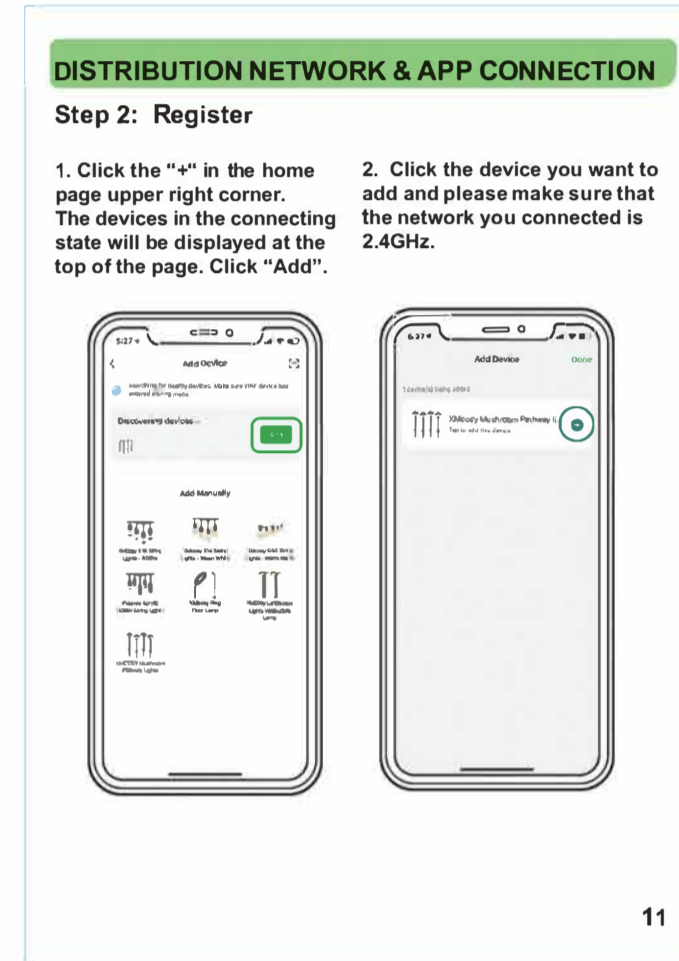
DISTRIBUTION NETWORK & APP CONNECTION

Step 2: Register

1. Click the "+" in the home page upper right corner. The devices in the connecting state will be displayed at the top of the page. Click "Add".

2. Click the device you want to add and please make sure that the network you connected is 2.4GHz.

5:27

Add Device

Searching for nearby devices. Make sure your device has entered pairing mode

Discovering devices

Add Manually

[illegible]

6:27

Add Device

Done

1 device(s) being added

XMcosy Mushroom Pathway li

Tap to add this device

11